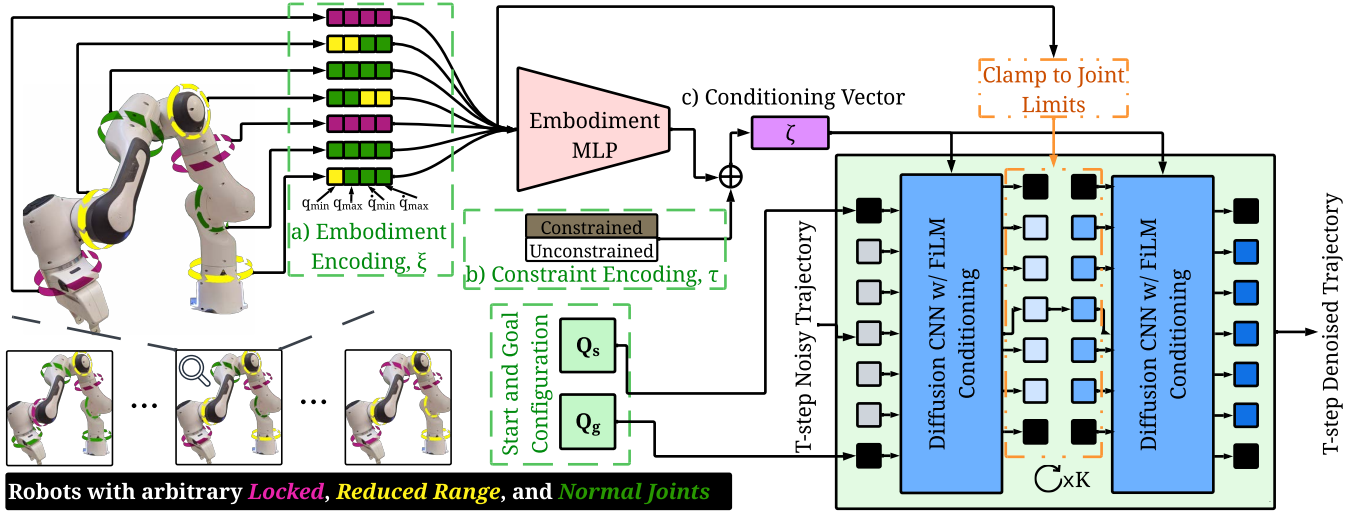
Clamp to Joint Limits

c) Conditioning Vector

Embodiment MLP

$\zeta$

$q_{min}$ $q_{max}$ $\dot{q}_{min}$ $\dot{q}_{max}$

a) Embodiment Encoding, ξ

Constrained

Unconstrained

b) Constraint Encoding, τ

Start and Goal Configuration

$Q_s$

$Q_g$

T-step Noisy Trajectory

Diffusion CNN w/ FiLM Conditioning

Diffusion CNN w/ FiLM Conditioning

xK

T-step Denoised Trajectory

...

...

Robots with arbitrary Locked, Reduced Range, and Normal Joints